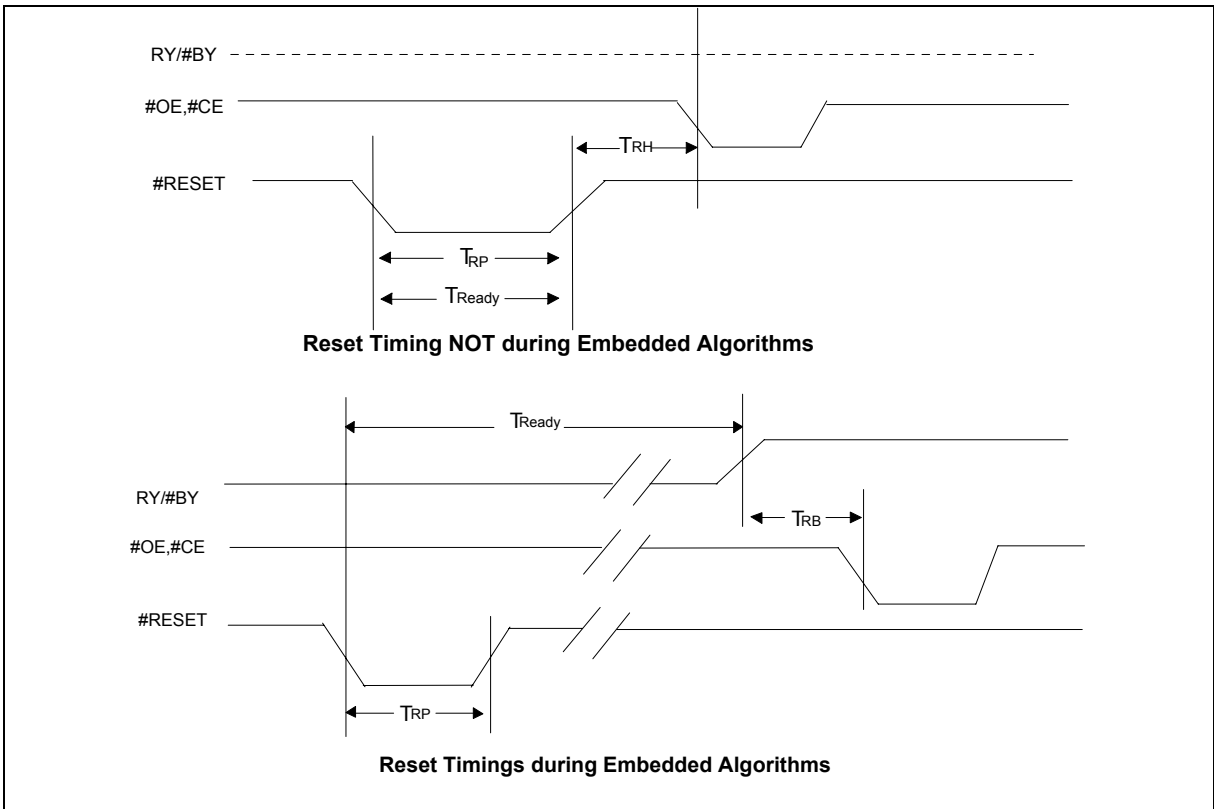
RY/#BY

#OE,#CE

$T_{RH}$

#RESET

$T_{RP}$

$T_{Ready}$

**Reset Timing NOT during Embedded Algorithms**

$T_{Ready}$

RY/#BY

$T_{RB}$

#OE,#CE

#RESET

$T_{RP}$

**Reset Timings during Embedded Algorithms**